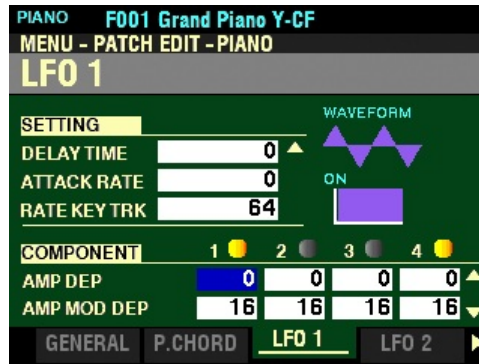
PIANO F001 Grand Piano Y-CF
MENU - PATCH EDIT - PIANO
LFO 1

SETTING
DELAY TIME 0
ATTACK RATE 0
RATE KEY TRK 64

WAVEFORM
ON

COMPONENT 1 2 3 4

| | | | | |
|---|---|---|---|---|
| AMP DEP | 0 | 0 | 0 | 0 |
| AMP MOD DEP | 16 | 16 | 16 | 16 |

GENERAL P.CHORD LFO 1 LFO 2